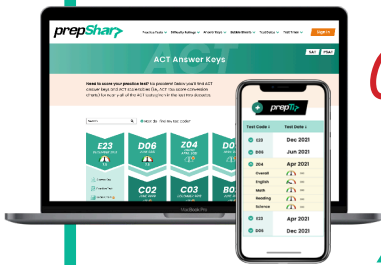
prepShar

Practice Tests Difficulty Ratings Answer Keys Bubble Sheets Test Dates Test Prep Sign In

SAT PSAT

ACT Answer Keys

Need to score your practice test? No problem! Below you'll find ACT answer keys and ACT score tables. Our ACT raw score conversion charts for every one of the ACT subsections in the sections below.

Search

E23
D06
Z04
Z05
C02
C03
B0

MacBook Pro

prep

Test Code
Test Date

C03 Dec 2021
D05 Jun 2021
Z04 Apr 2021
Overall
English
Math
Reading
Science
E23 Dec 2020
D06 Jun 2021